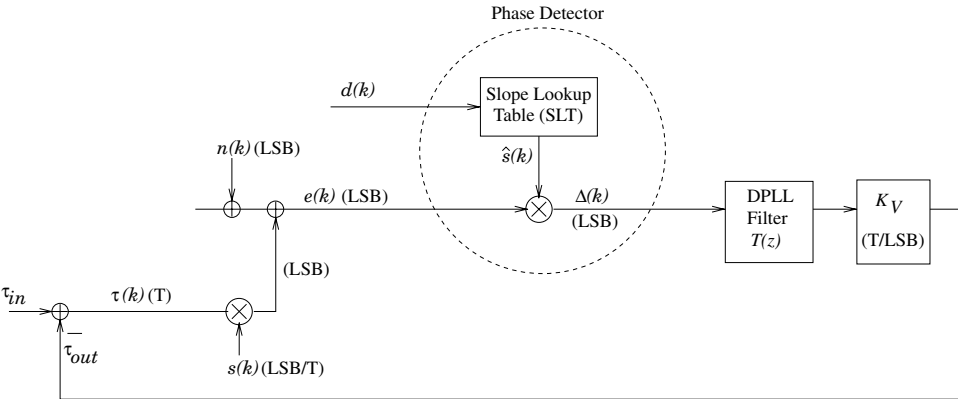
Phase Detector

$d(k)$

Slope Lookup Table (SLT)

$n(k)$ (LSB)

$\hat{s}(k)$

$e(k)$ (LSB)

$\Delta(k)$ (LSB)

DPLL Filter $T(z)$

$K_V$ (T/LSB)

(LSB)

$\tau_{in}$

$\tau(k)$ (T)

$-$

$\tau_{out}$

$s(k)$ (LSB/T)